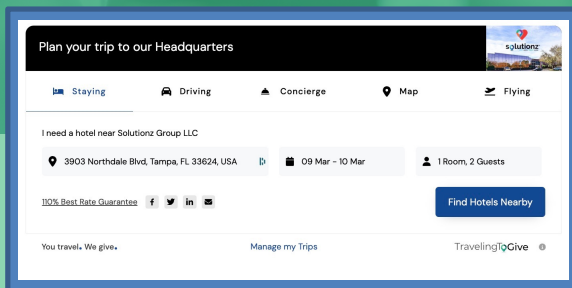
Plan your trip to our Headquarters

solutionz

Staying Driving Concierge Map Flying

I need a hotel near Solutionz Group LLC

3903 Northdale Blvd, Tampa, FL 33624, USA

09 Mar - 10 Mar

1 Room, 2 Guests

110% Best Rate Guarantee

f in

Find Hotels Nearby

You travel. We give.

Manage my Trips

TravelingToGive